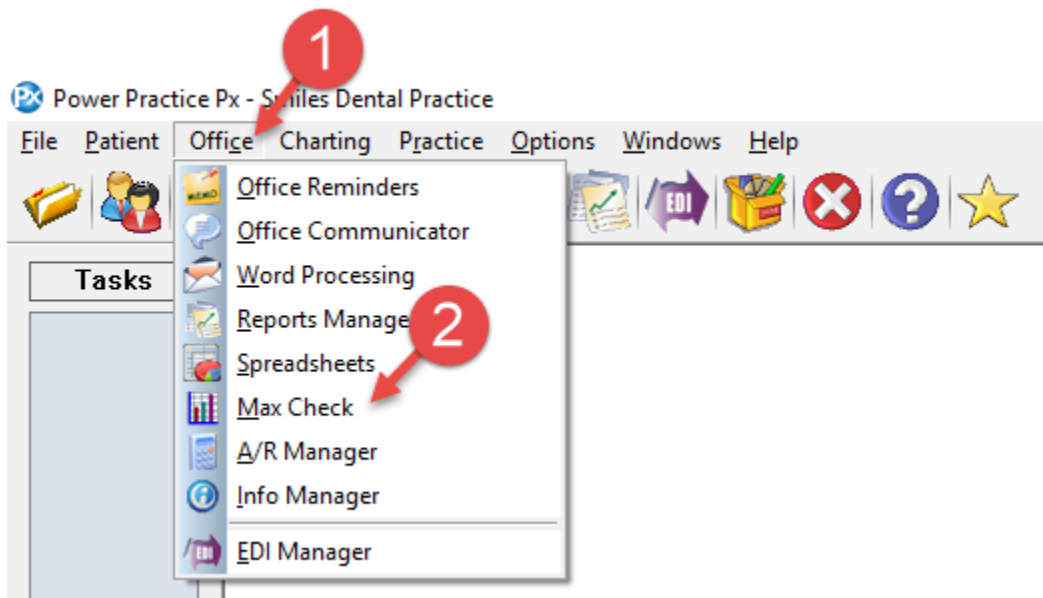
1

Px Power Practice Px - Smiles Dental Practice

File Patient Office Charting Practice Options Windows Help

MEMO EDI

Tasks

Office Reminders
Office Communicator
Word Processing
Reports Manage
2
Spreadsheets
Max Check
A/R Manager
Info Manager
EDI
EDI Manager